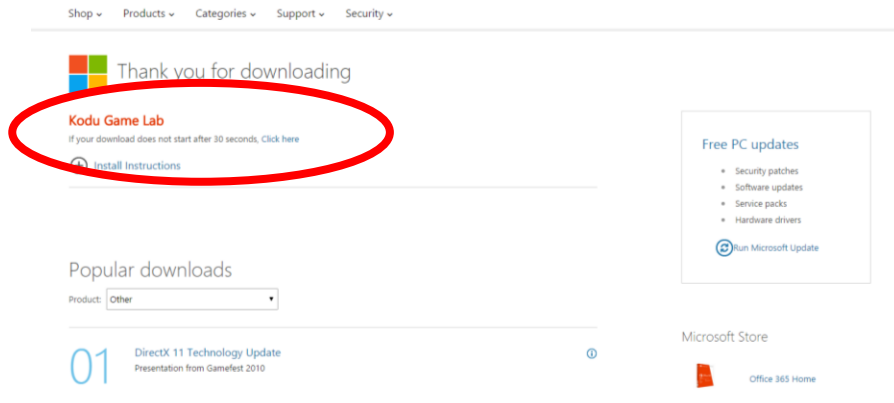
Shop ⌄ Products ⌄ Categories ⌄ Support ⌄ Security ⌄

Thank you for downloading

Kodu Game Lab

If your download does not start after 30 seconds, Click here

Install Instructions

Free PC updates

- Security patches
- Software updates
- Service packs
- Hardware drivers

Run Microsoft Update

Popular downloads

Product: Other

01 DirectX 11 Technology Update

Presentation from Gamefest 2010

Microsoft Store

Office 365 Home